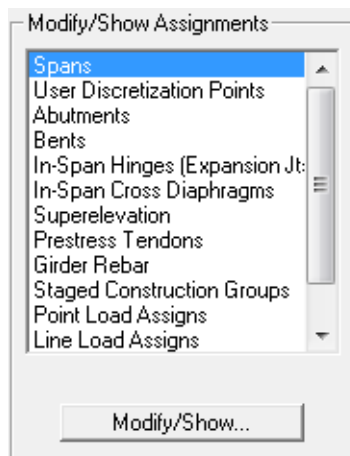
Modify/Show Assignments

Spans
User Discretization Points
Abutments
Bents
In-Span Hinges (Expansion Jt:
In-Span Cross Diaphragms
Superelevation
Prestress Tendons
Girder Rebar
Staged Construction Groups
Point Load Assigns
Line Load Assigns

Modify/Show...